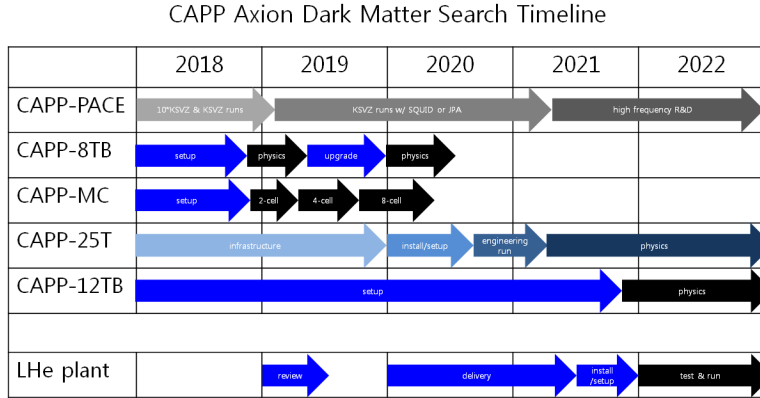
CAPP Axion Dark Matter Search Timeline

| | 2018 | 2019 | 2020 | 2021 | 2022 |
|---|---|---|---|---|---|
| CAPP-PACE | 10*KSVZ & KSVZ runs | KSVZ runs w/ SQUID or JPA | | high frequency R&D | |
| CAPP-8TB | setup | physics, upgrade | physics | | |
| CAPP-MC | setup | 2-cell, 4-cell, 8-cell | | | |
| CAPP-25T | infrastructure | | install/setup, engineering run | physics | |
| CAPP-12TB | setup | | | | physics |
| | | | | | |
| LHe plant | | review | delivery | install /setup | test & run |